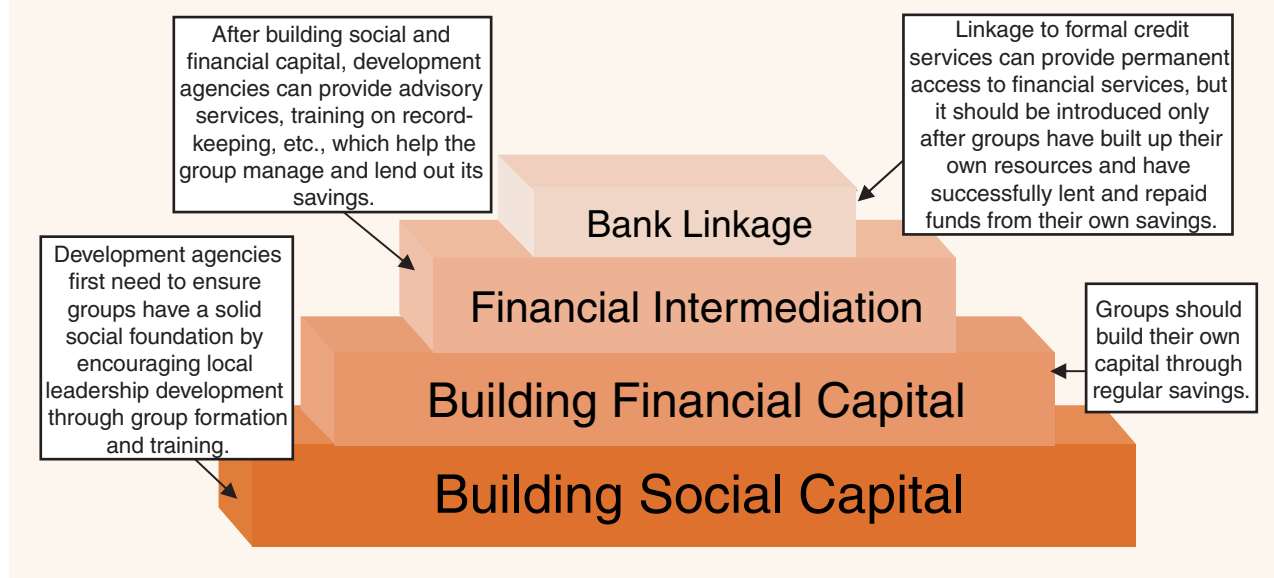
After building social and financial capital, development agencies can provide advisory services, training on record-keeping, etc., which help the group manage and lend out its savings.

Linkage to formal credit services can provide permanent access to financial services, but it should be introduced only after groups have built up their own resources and have successfully lent and repaid funds from their own savings.

Development agencies first need to ensure groups have a solid social foundation by encouraging local leadership development through group formation and training.

Groups should build their own capital through regular savings.

Bank Linkage

Financial Intermediation

Building Financial Capital

Building Social Capital